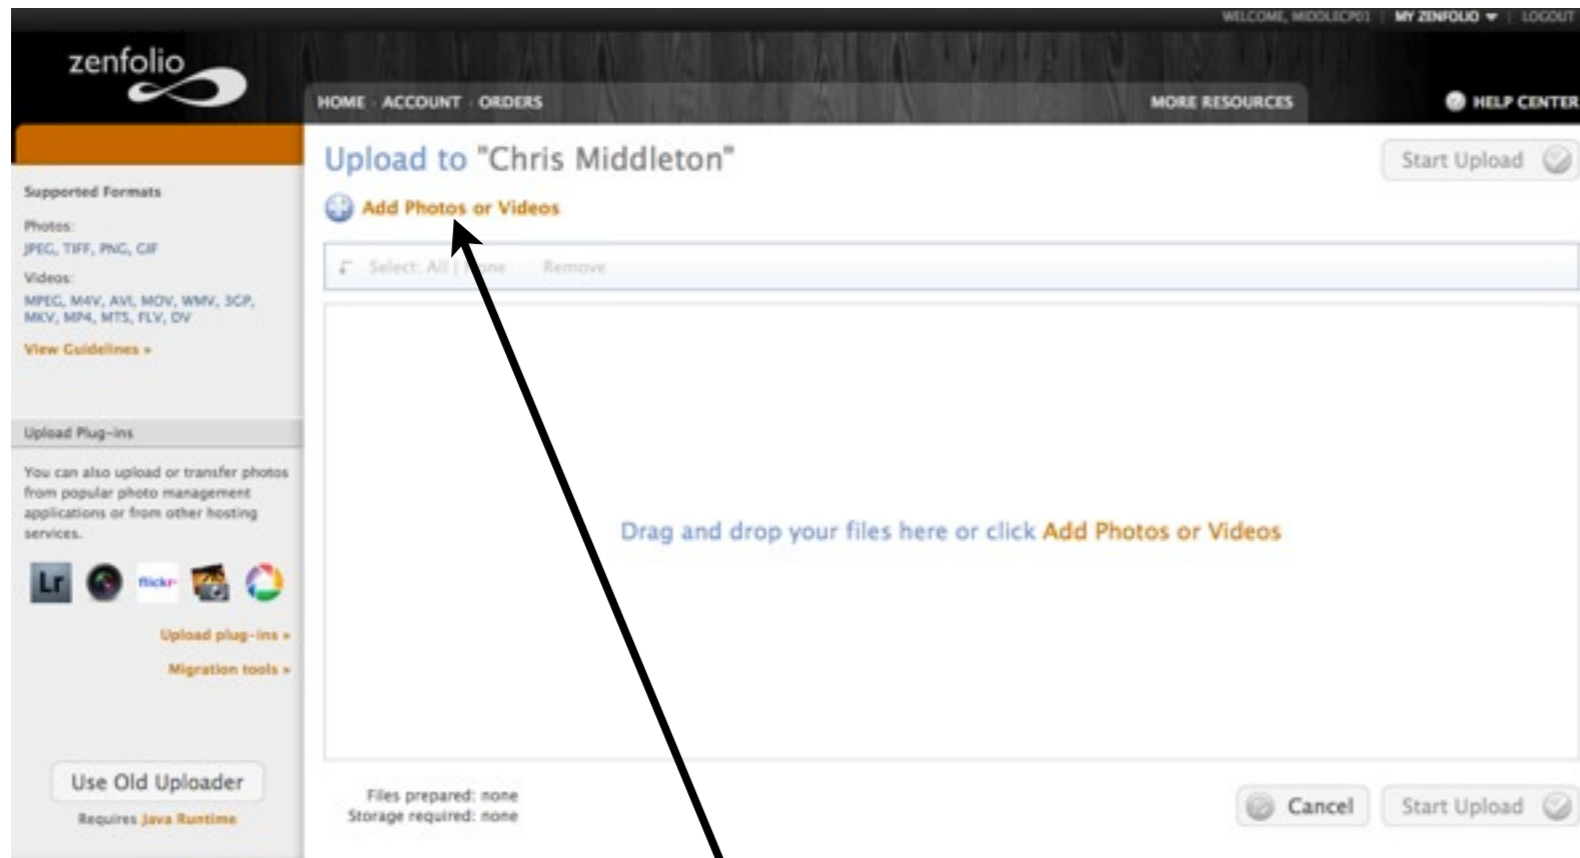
WELCOME, MIDDLECP01 | MY ZENFOLIO ▾ | LOGOUT

zenfolio

HOME ACCOUNT ORDERS

MORE RESOURCES

HELP CENTER

Supported Formats

Photos:
JPEG, TIFF, PNG, GIF

Videos:
MPEG, M4V, AVI, MOV, WMV, 3GP, MKV, MP4, MTS, FLV, DV

View Guidelines »

Upload Plug-ins

You can also upload or transfer photos from popular photo management applications or from other hosting services.

Lr flickr

Upload plug-ins »

Migration tools »

Use Old Uploader

Requires Java Runtime

Upload to "Chris Middleton"

Start Upload

Add Photos or Videos

Select: All | None Remove

Drag and drop your files here or click Add Photos or Videos

Files prepared: none
Storage required: none

Cancel

Start Upload